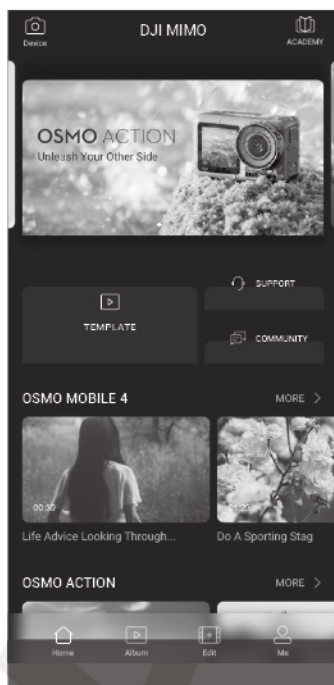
Device

DJI MIMO

ACADEMY

OSMO ACTION
Unleash Your Other Side

TEMPLATE

SUPPORT

COMMUNITY

OSMO MOBILE 4

MORE >

00:30

Life Advice Looking Through...

1:23

Do A Sporting Stag

OSMO ACTION

MORE >

Home

Album

Edit

Me